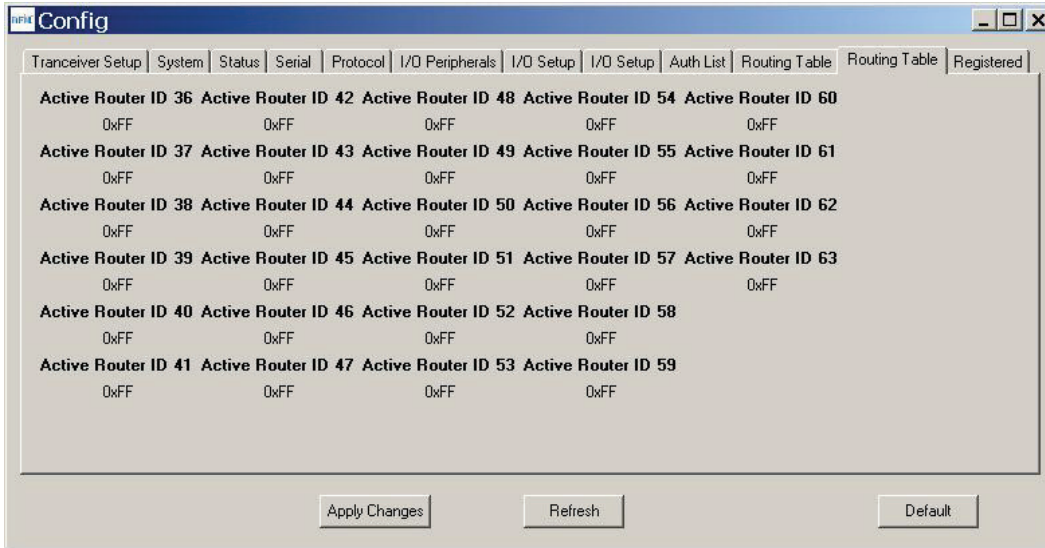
RFID Config

Tranceiver Setup | System | Status | Serial | Protocol | I/O Peripherals | I/O Setup | I/O Setup | Auth List | Routing Table | Routing Table | Registered

| Active Router ID 36 | Active Router ID 42 | Active Router ID 48 | Active Router ID 54 | Active Router ID 60 |
|---|---|---|---|---|
| 0xFF | 0xFF | 0xFF | 0xFF | 0xFF |
| Active Router ID 37 | Active Router ID 43 | Active Router ID 49 | Active Router ID 55 | Active Router ID 61 |
| 0xFF | 0xFF | 0xFF | 0xFF | 0xFF |
| Active Router ID 38 | Active Router ID 44 | Active Router ID 50 | Active Router ID 56 | Active Router ID 62 |
| 0xFF | 0xFF | 0xFF | 0xFF | 0xFF |
| Active Router ID 39 | Active Router ID 45 | Active Router ID 51 | Active Router ID 57 | Active Router ID 63 |
| 0xFF | 0xFF | 0xFF | 0xFF | 0xFF |
| Active Router ID 40 | Active Router ID 46 | Active Router ID 52 | Active Router ID 58 | |
| 0xFF | 0xFF | 0xFF | 0xFF | |
| Active Router ID 41 | Active Router ID 47 | Active Router ID 53 | Active Router ID 59 | |
| 0xFF | 0xFF | 0xFF | 0xFF | |

Apply Changes

Refresh

Default